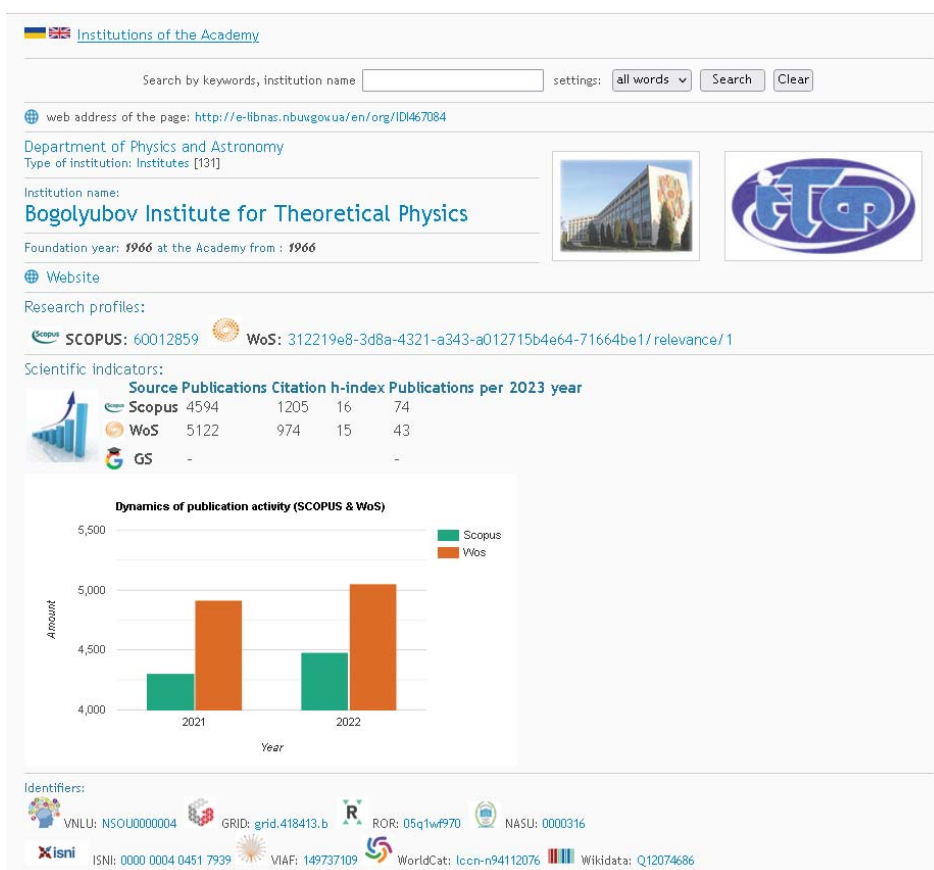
Institutions of the Academy

Search by keywords, institution name settings: all words Search Clear

web address of the page: http://e-libnas.nbuv.gov.ua/en/org/IDI467084

Department of Physics and Astronomy
Type of institution: Institutes [131]

Institution name:
Bogolyubov Institute for Theoretical Physics

Foundation year: 1966 at the Academy from : 1966

Website

Research profiles:

Scopus SCOPUS: 60012859 WoS: 312219e8-3d8a-4321-a343-a012715b4e64-71664be1/relevance/1

Scientific indicators:

| Source | Publications | Citation | h-index | Publications per 2023 year |
|---|---|---|---|---|
| Scopus | 4594 | 1205 | 16 | 74 |
| WoS | 5122 | 974 | 15 | 43 |
| GS | - | | | - |

Dynamics of publication activity (SCOPUS & WoS)

Scopus
Wos

5,500
5,000
4,500
4,000

Amount

2021
2022

Year

Identifiers:

VNLU: NSOU0000004 GRID: grid.418413.b R ROR: 05q1wf970 NASU: 0000316

isni ISNI: 0000 0004 0451 7939 VIAF: 149737109 WorldCat: lccn-n94112076 Wikidata: Q12074686